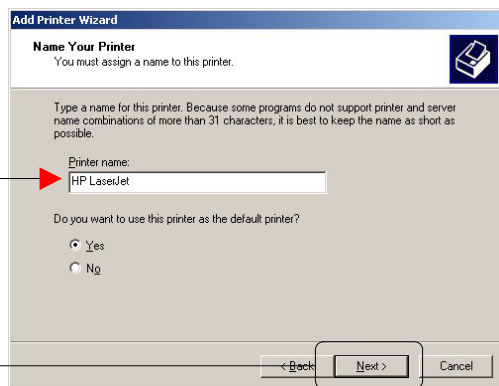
Add Printer Wizard

Name Your Printer
You must assign a name to this printer.

Type a name for this printer. Because some programs do not support printer and server name combinations of more than 31 characters, it is best to keep the name as short as possible.

Printer name:
HP LaserJet

Do you want to use this printer as the default printer?

Yes
No

< Back
Next >
Cancel